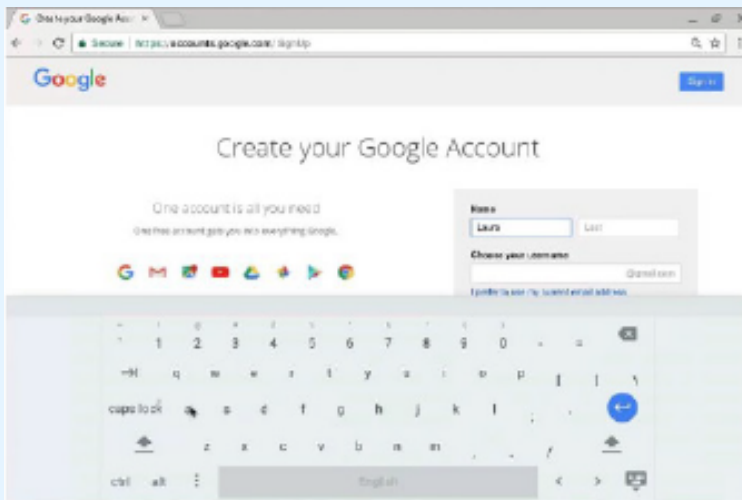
Create your Google Acc ×

Secure | https://accounts.google.com/SignUp

Google

Sign in

Create your Google Account

One account is all you need

One free account gets you into everything Google.

Name

Laura

Last

Choose your username

@gmail.com

I prefer to use my current email address

1 2 3 4 5 6 7 8 9 0 - =

q w e r t y u i o p [ ]

caps lock a s d f g h j k l ; '

z x c v b n m , . /

ctrl alt English < >